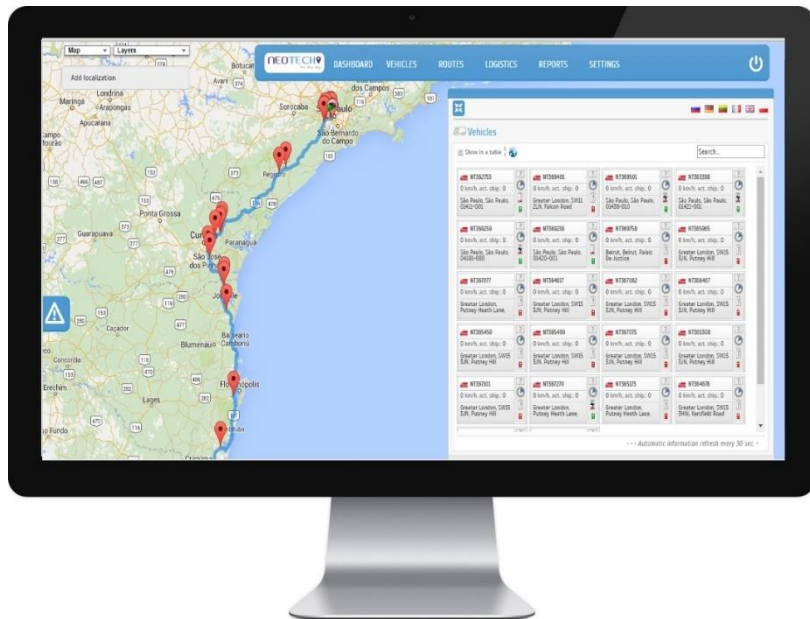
Map Layers

Add localization

Londrina
Maringá
Arapongas
Apucarana
Ponta Grossa
Guarapuava
Curitiba
Paranaguá
São José dos Pinhais
Joinville
Caçador
Blumenau
Balneário Camboriú
Concórdia
Erechim
Lages
Florianópolis
Passo Fundo
Botucatu
Avaré
Sorocaba
São Paulo
São Bernardo do Campo
Registro

NEOTECH

DASHBOARD VEHICLES ROUTES LOGISTICS REPORTS SETTINGS

Vehicles

Show in a table

Search...

| NT356253 | NT569401 | NT369501 | NT302598 |
|---|---|---|---|
| 0 km/h, act. ship.: 0 | 0 km/h, act. ship.: 0 | 0 km/h, act. ship.: 0 | 0 km/h, act. ship.: 0 |
| São Paulo, São Paulo, 01411-001 | Greater London, SW11 2LN, Falcon Road | São Paulo, São Paulo, 01450-010 | São Paulo, São Paulo, 01421-001 |
| NT356250 | NT356256 | NT369758 | NT305065 |
| 0 km/h, act. ship.: 0 | 0 km/h, act. ship.: 0 | 0 km/h, act. ship.: 0 | 0 km/h, act. ship.: 0 |
| São Paulo, São Paulo, 04038-000 | São Paulo, São Paulo, 05420-001 | Beirut, Beirut, Palais De Justice | Greater London, SW15 5JN, Putney Hill |
| NT303077 | NT564637 | NT307382 | NT306407 |
| 0 km/h, act. ship.: 0 | 0 km/h, act. ship.: 0 | 0 km/h, act. ship.: 0 | 0 km/h, act. ship.: 0 |
| Greater London, Putney Heath Lane, | Greater London, SW15 5JN, Putney Hill | Greater London, SW15 5JN, Putney Hill | Greater London, SW15 5JN, Putney Hill |
| NT305450 | NT565400 | NT367375 | NT305508 |
| 0 km/h, act. ship.: 0 | 0 km/h, act. ship.: 0 | 0 km/h, act. ship.: 0 | 0 km/h, act. ship.: 0 |
| Greater London, SW15 5JN, Putney Hill | Greater London, SW15 5JN, Putney Hill | Greater London, SW15 5JN, Putney Hill | Greater London, SW15 5JN, Putney Hill |
| NT367501 | NT567270 | NT565375 | NT364676 |
| 0 km/h, act. ship.: 0 | 0 km/h, act. ship.: 0 | 0 km/h, act. ship.: 0 | 0 km/h, act. ship.: 0 |
| Greater London, SW15 5JN, Putney Hill | Greater London, Putney Heath Lane, | Greater London, Putney Heath Lane, | Greater London, SW15 5HU, Keersfield Road |

- - - Automatic information refresh every 30 sec. -